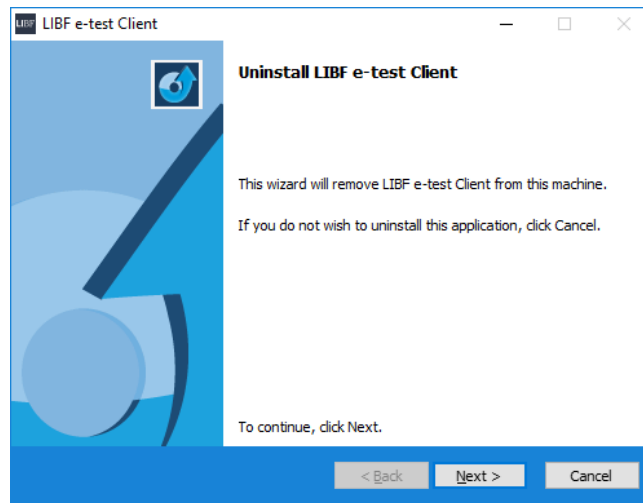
LIBF LIBF e-test Client

Uninstall LIBF e-test Client

This wizard will remove LIBF e-test Client from this machine.

If you do not wish to uninstall this application, click Cancel.

To continue, click Next.

< Back
Next >
Cancel